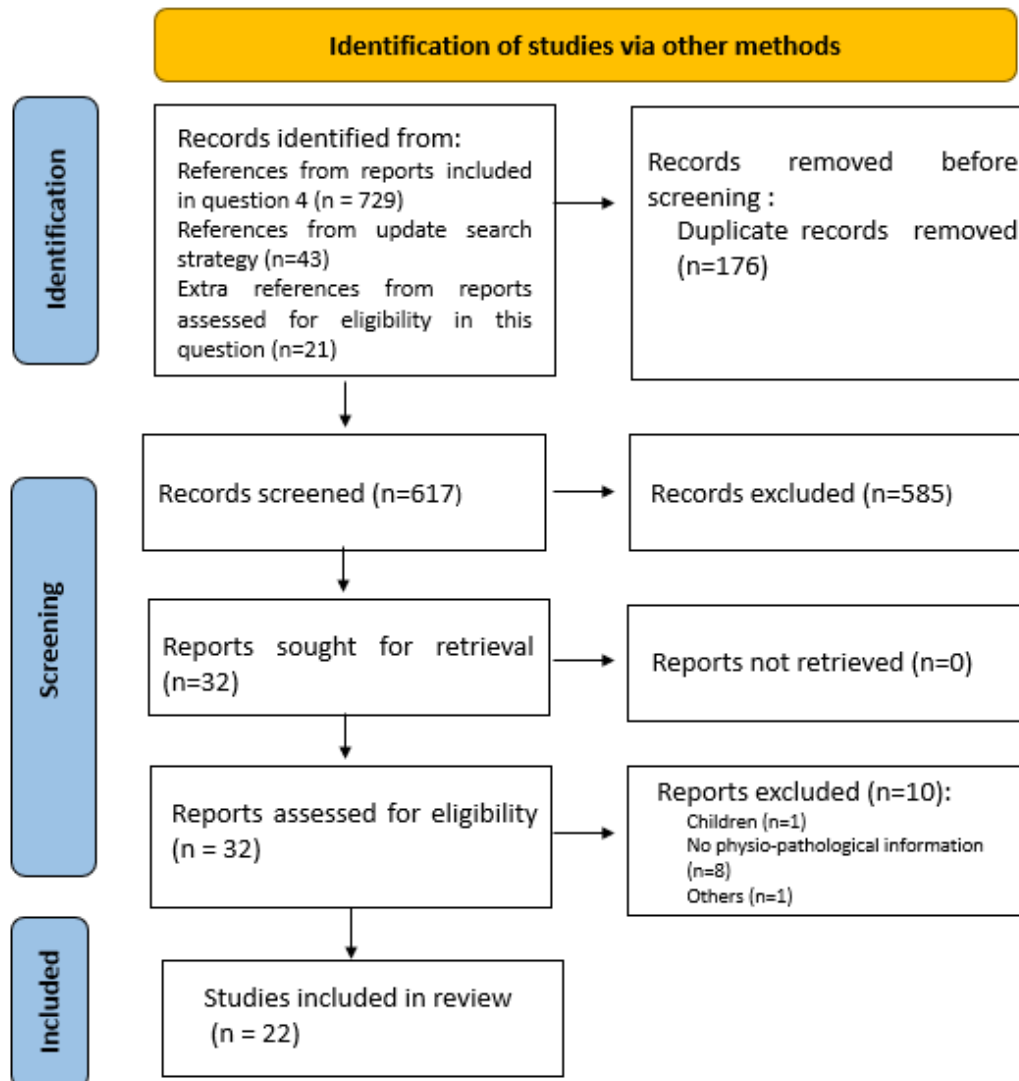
Identification of studies via other methods

Identification

Records identified from:
References from reports included in question 4 (n = 729)
References from update search strategy (n=43)
Extra references from reports assessed for eligibility in this question (n=21)

Records removed before screening :
Duplicate records removed (n=176)

Screening

Records screened (n=617)

Records excluded (n=585)

Reports sought for retrieval (n=32)

Reports not retrieved (n=0)

Reports assessed for eligibility (n = 32)

Reports excluded (n=10):
Children (n=1)
No physio-pathological information (n=8)
Others (n=1)

Included

Studies included in review (n = 22)